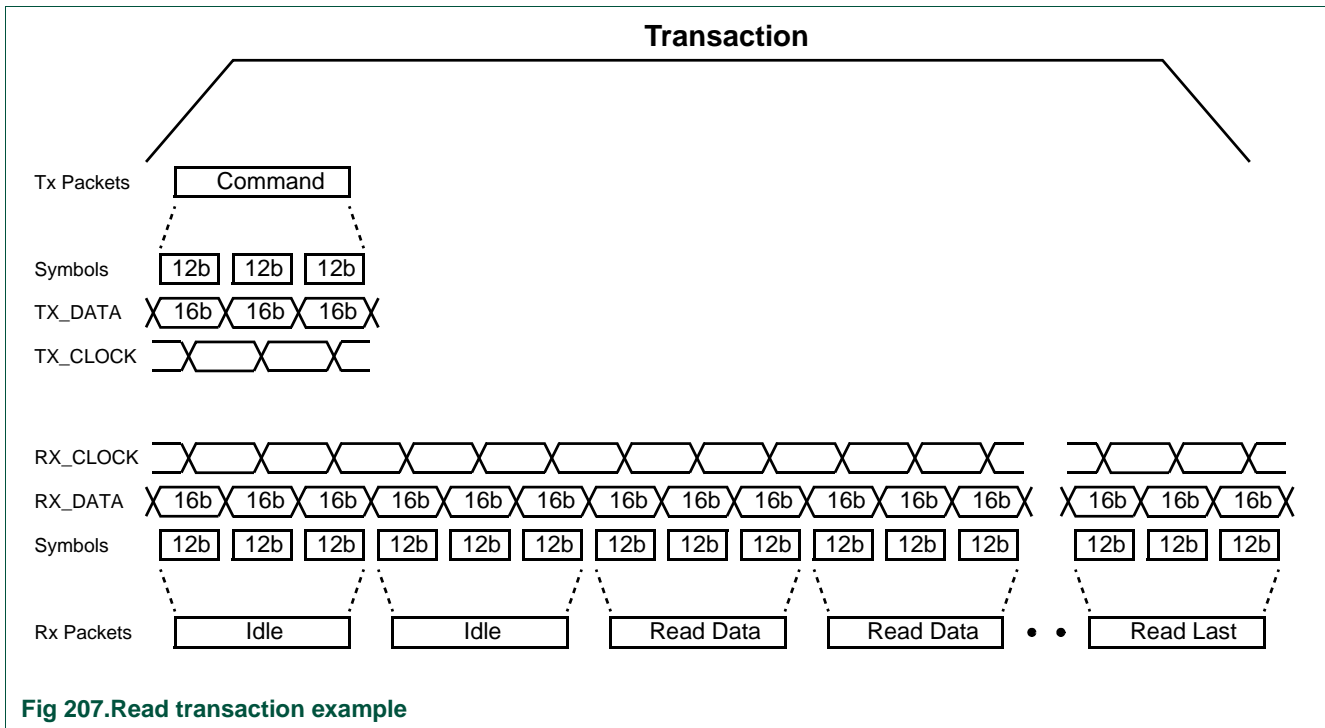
Transaction

Tx Packets Command

Symbols 12b 12b 12b

TX_DATA 16b 16b 16b

TX_CLOCK

RX_CLOCK

RX_DATA 16b 16b 16b 16b 16b 16b 16b 16b 16b 16b 16b 16b 16b 16b 16b

Symbols 12b 12b 12b 12b 12b 12b 12b 12b 12b 12b 12b 12b 12b 12b 12b

Rx Packets Idle Idle Read Data Read Data Read Last

Fig 207.Read transaction example